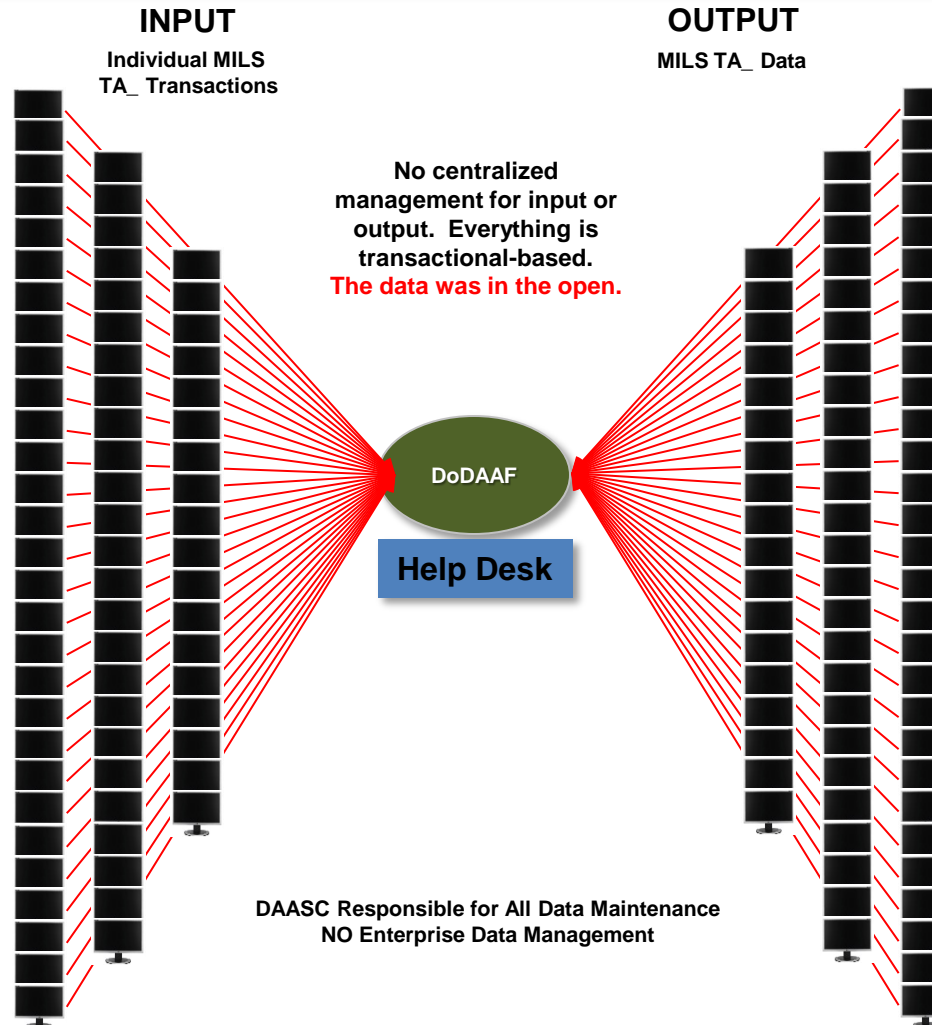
INPUT
Individual MILS TA_ Transactions

OUTPUT
MILS TA_ Data

No centralized management for input or output. Everything is transactional-based.
The data was in the open.

DoDAAF

Help Desk

DAASC Responsible for All Data Maintenance
NO Enterprise Data Management